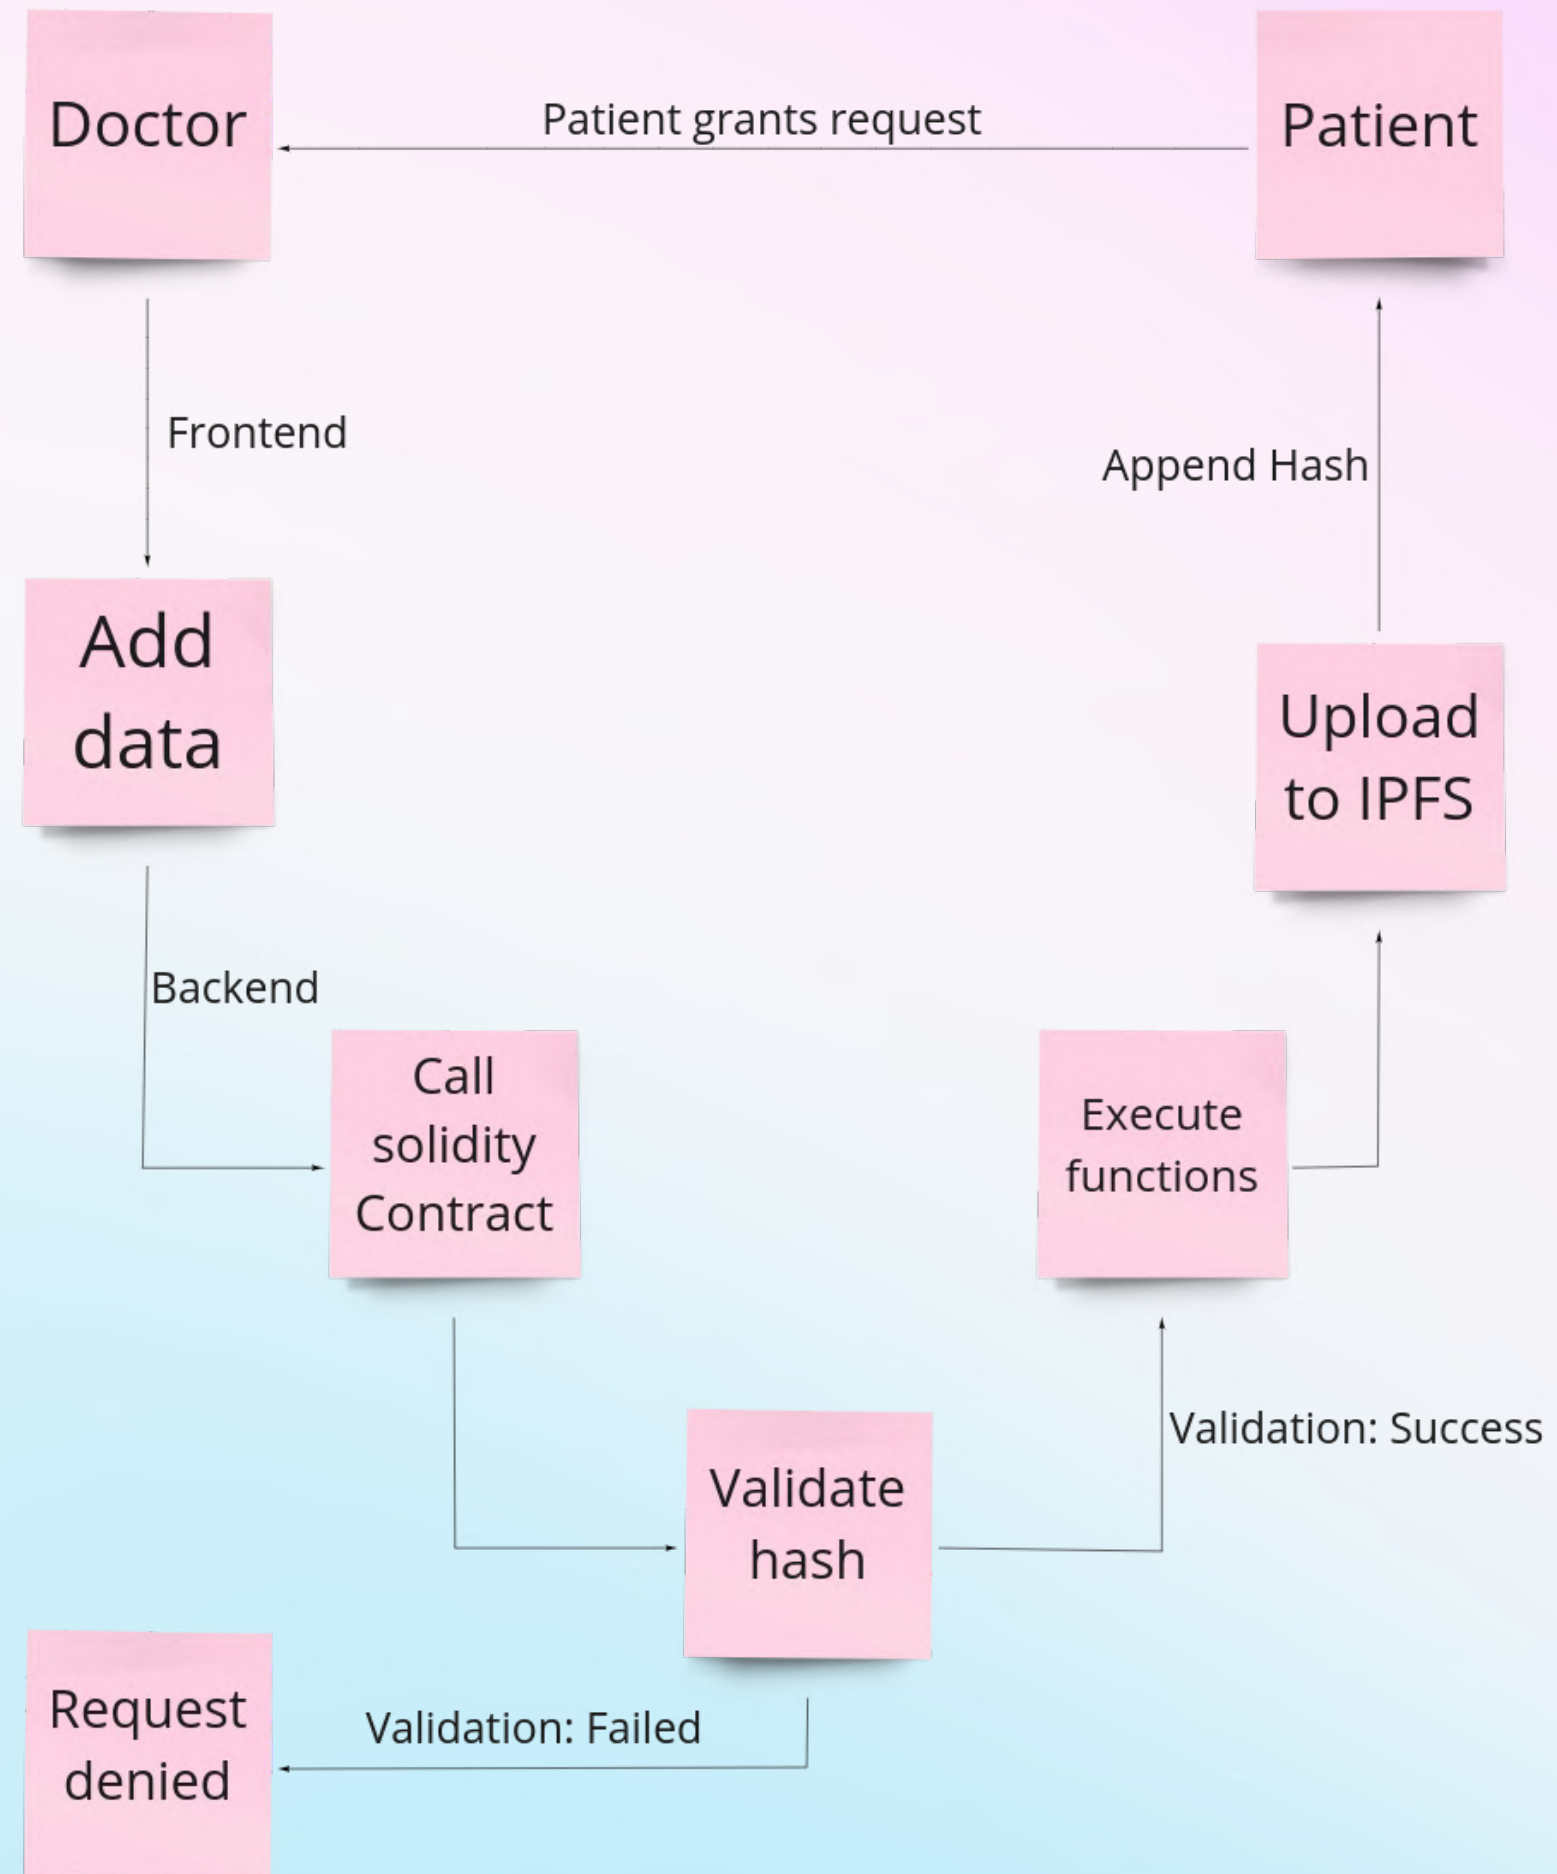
Doctor

Patient grants request

Patient

Frontend

Append Hash

Add data

Upload to IPFS

Backend

Call solidity Contract

Execute functions

Validation: Success

Validate hash

Request denied

Validation: Failed